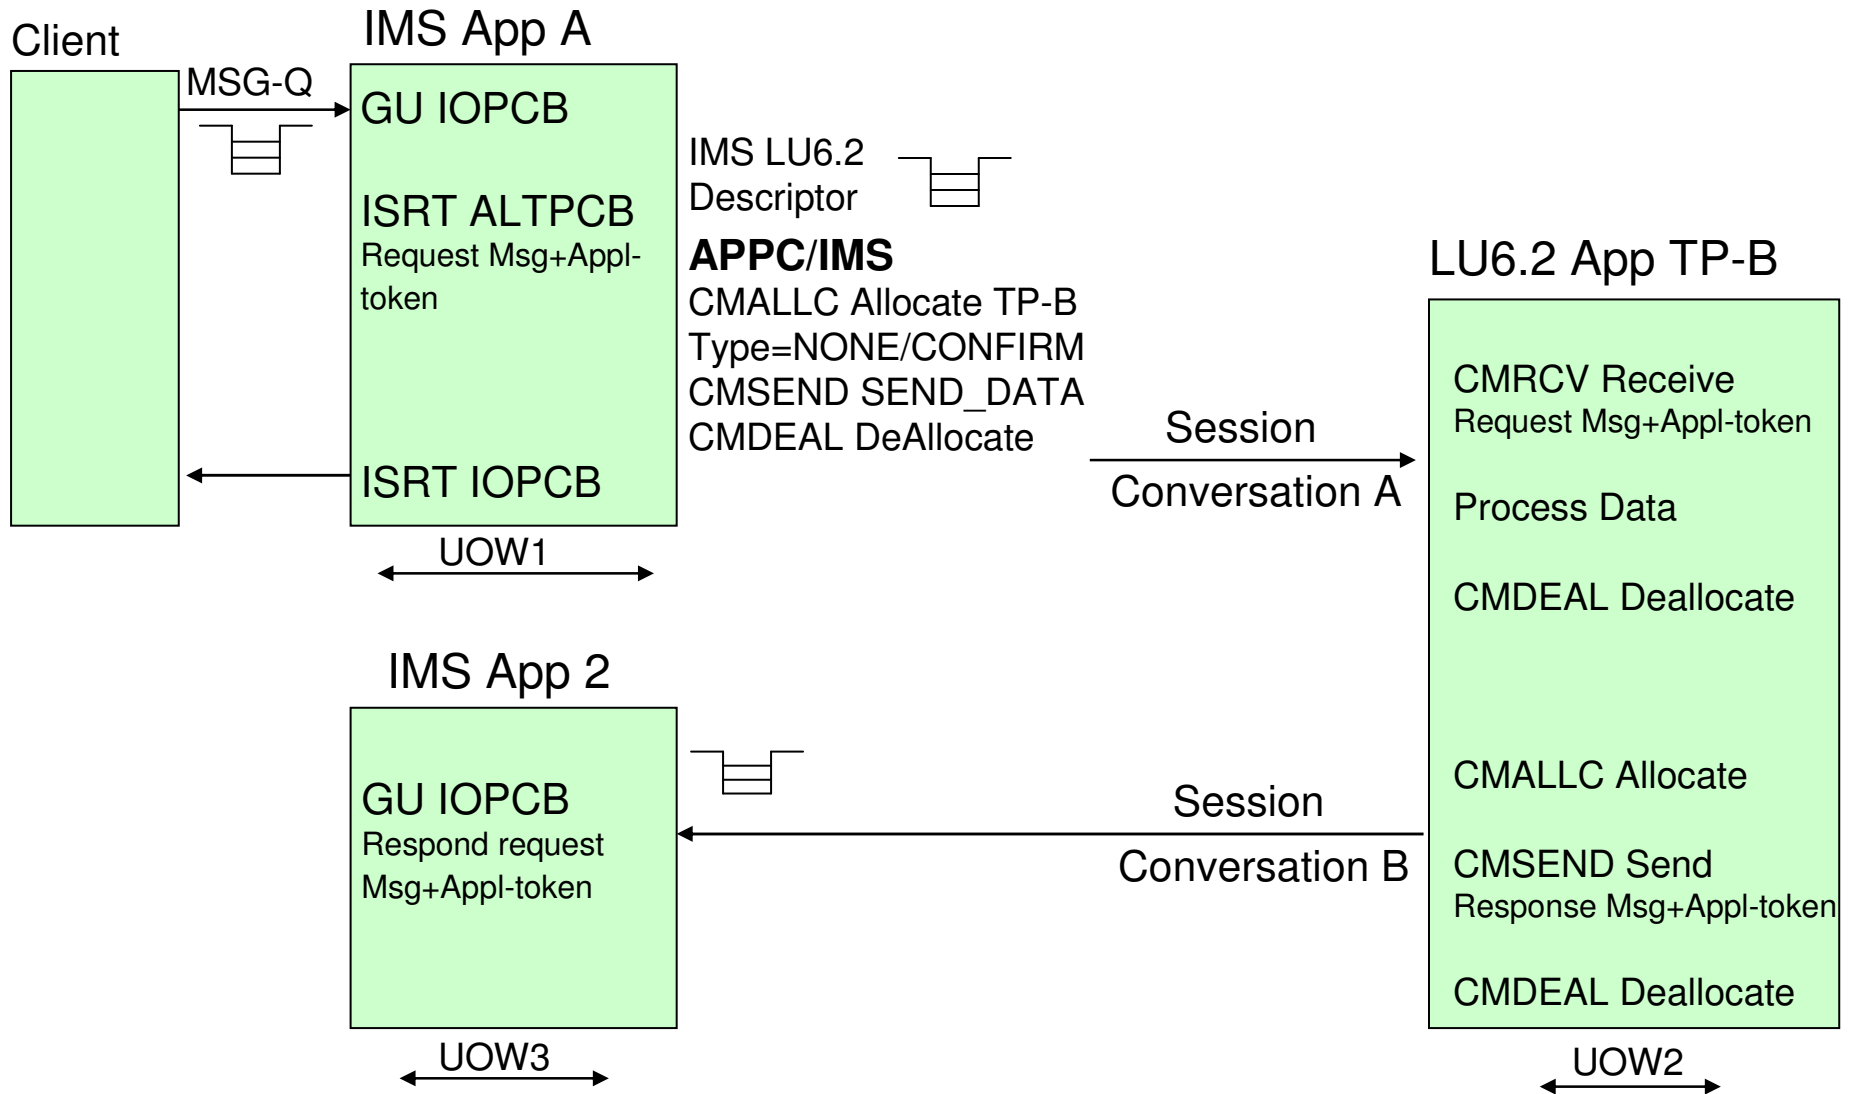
Client

MSG-Q

IMS App A

GU IOPCB

ISRT ALTPCB
Request Msg+Appl-token

ISRT IOPCB

UOW1

IMS LU6.2 Descriptor

**APPC/IMS**
CMALLC Allocate TP-B
Type=NONE/CONFIRM
CMSEND SEND_DATA
CMDEAL DeAllocate

Session

Conversation A

LU6.2 App TP-B

CMRCV Receive
Request Msg+Appl-token

Process Data

CMDEAL Deallocate

CMALLC Allocate

CMSEND Send
Response Msg+Appl-token

CMDEAL Deallocate

UOW2

IMS App 2

GU IOPCB
Respond request Msg+Appl-token

UOW3

Session

Conversation B